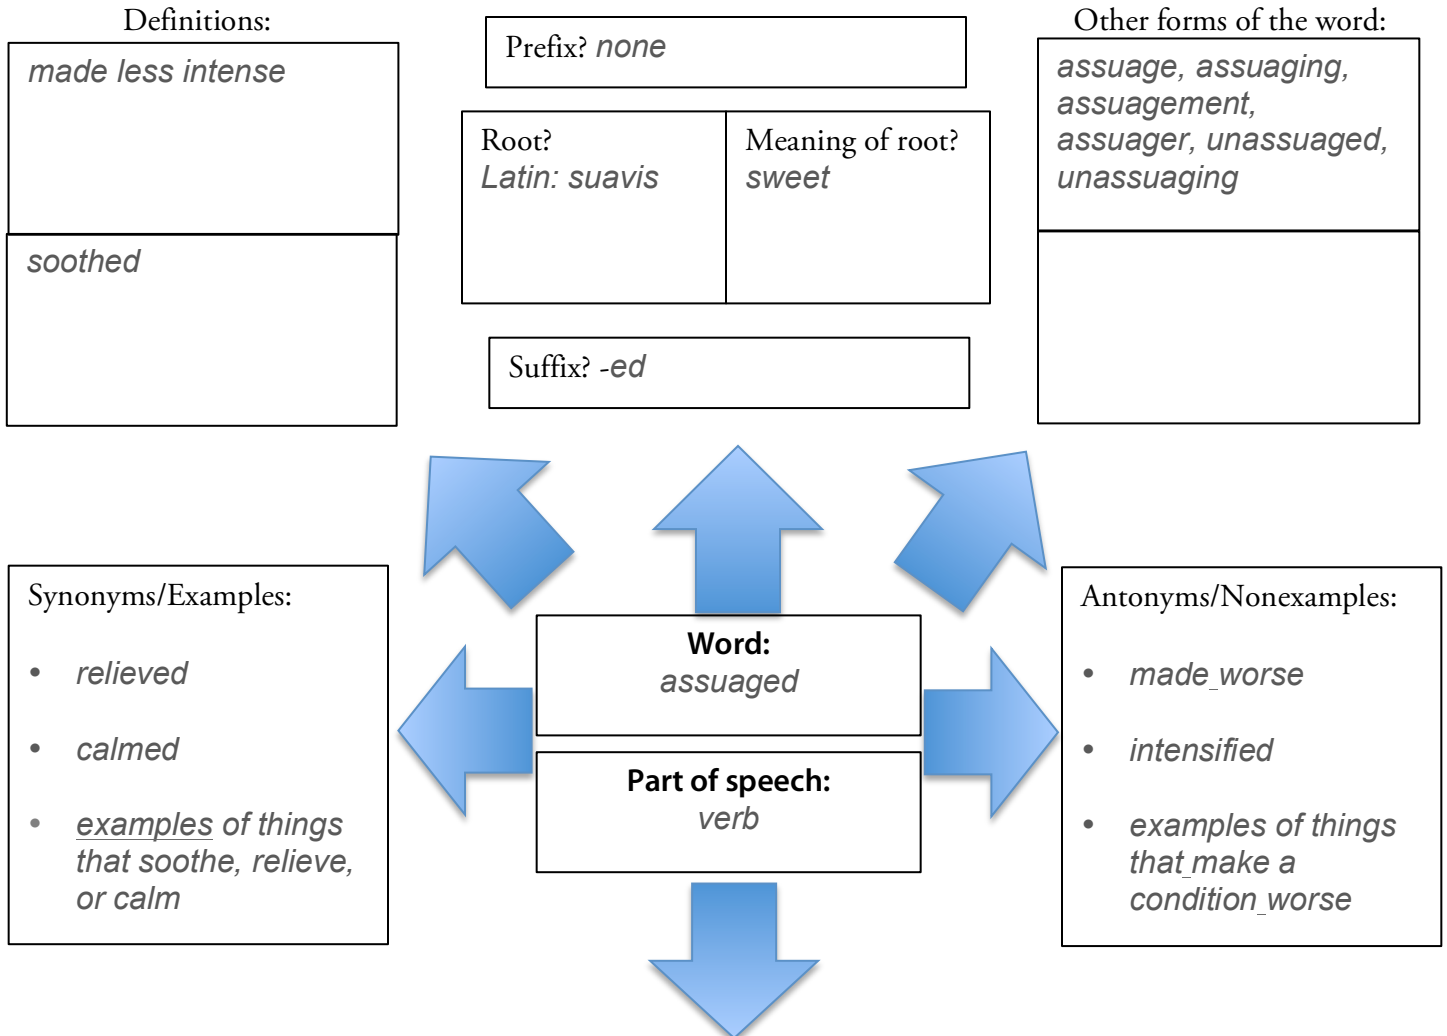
Definitions:

made less intense

soothed

Prefix? none

Root?
Latin: suavis

Meaning of root?
sweet

Suffix? -ed

Other forms of the word:

assuage, assuaging, assuagement, assuager, unassuaged, unassuaging

Synonyms/Examples:

- relieved
- calmed
- examples of things that soothe, relieve, or calm

Word:
assuaged

Part of speech:
verb

Antonyms/Nonexamples:

- made worse
- intensified
- examples of things that make a condition worse